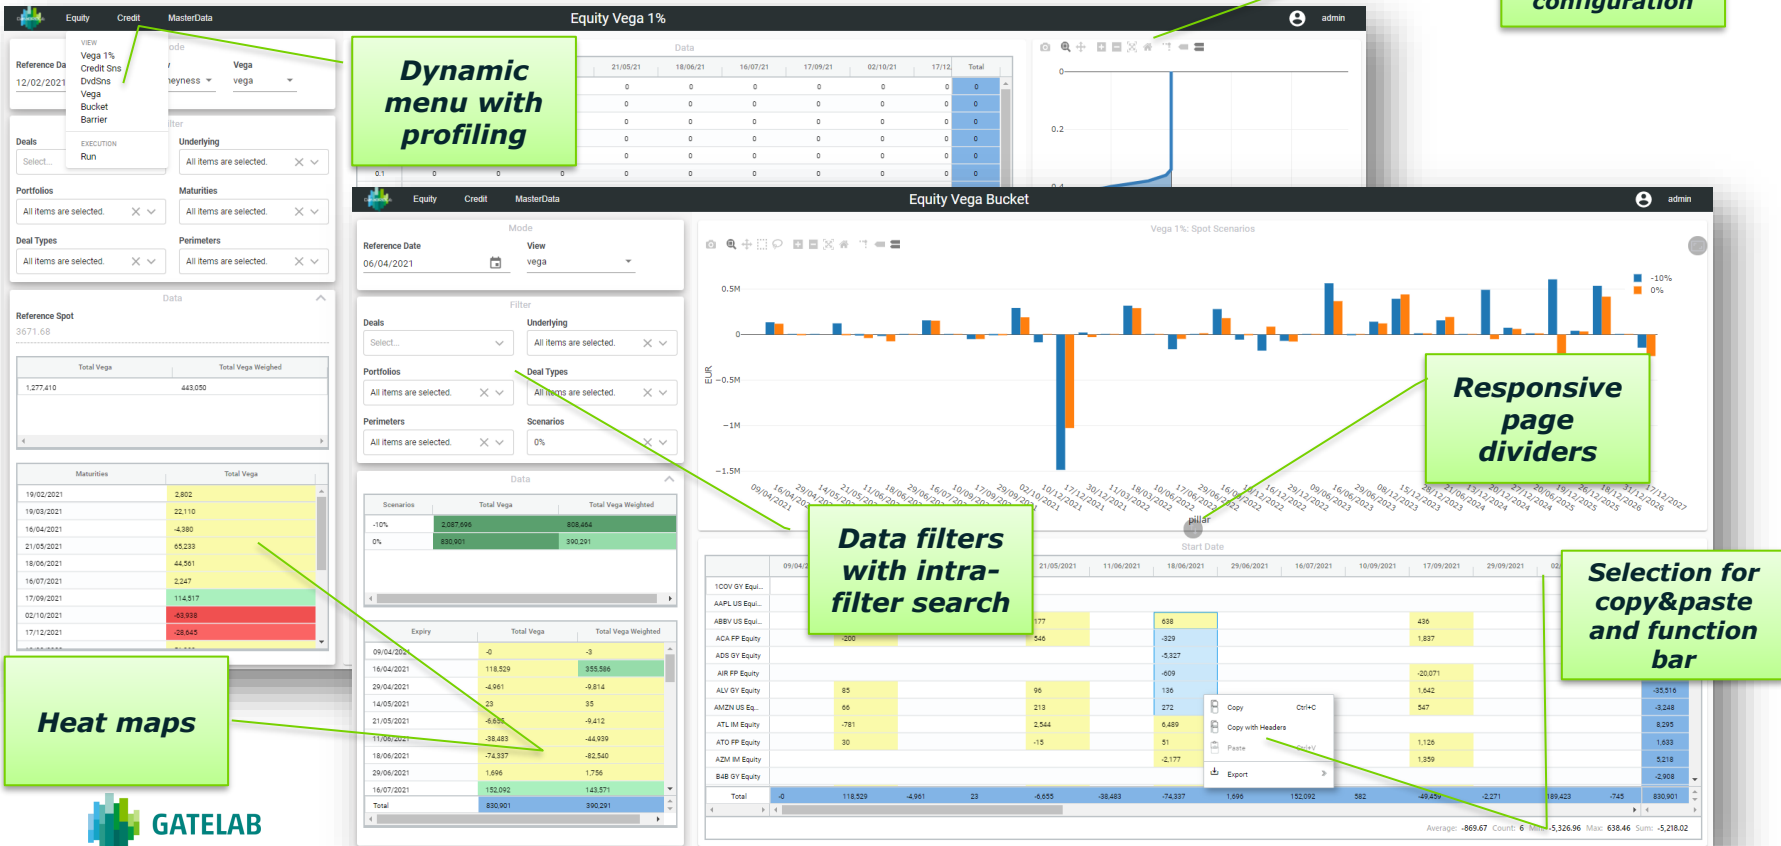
configuration

Equity Credit MasterData
Equity Vega 1%
admin

VIEW
Vega 1%
Credit Sns
DvdSns
Vega
Bucket
Barrier
EXECUTION
Run

Reference Da
12/02/2021

Vega
vega

Deals
Select...

Underlying
All items are selected.

Portfolios
All items are selected.

Maturities
All items are selected.

Deal Types
All items are selected.

Perimeters
All items are selected.

Data

Reference Spot
3671.68

| Total Vega | Total Vega Weighed |
|---|---|
| 1,277,410 | 443,050 |

| Maturities | Total Vega |
|---|---|
| 19/02/2021 | 2,802 |
| 19/03/2021 | 22,110 |
| 16/04/2021 | -4,380 |
| 21/05/2021 | 65,233 |
| 18/06/2021 | 44,561 |
| 16/07/2021 | 2,247 |
| 17/09/2021 | 114,517 |
| 02/10/2021 | -63,938 |
| 17/12/2021 | -28,645 |

Dynamic menu with profiling

Data
21/05/21 18/06/21 16/07/21 17/09/21 02/10/21 17/12 Total

Equity Credit MasterData
Equity Vega Bucket
admin

Mode
Reference Date
06/04/2021
View
vega

Filter
Deals
Select...
Underlying
All items are selected.
Portfolios
All items are selected.
Deal Types
All items are selected.
Perimeters
All items are selected.
Scenarios
0%

Data

| Scenarios | Total Vega | Total Vega Weighted |
|---|---|---|
| -10% | 2,087,696 | 808,464 |
| 0% | 830,901 | 390,291 |

| Expiry | Total Vega | Total Vega Weighted |
|---|---|---|
| 09/04/2021 | -0 | -3 |
| 16/04/2021 | 118,529 | 355,586 |
| 29/04/2021 | -4,961 | -9,814 |
| 14/05/2021 | 23 | 35 |
| 21/05/2021 | -6,655 | -9,412 |
| 11/06/2021 | -38,483 | -44,939 |
| 18/06/2021 | -74,337 | -82,540 |
| 29/06/2021 | 1,696 | 1,756 |
| 16/07/2021 | 152,092 | 143,571 |
| Total | 830,901 | 390,291 |

Vega 1%: Spot Scenarios
-10%
0%
0.5M
0
−0.5M
−1M
−1.5M
EUR
pillar
Start Date

Responsive page dividers

Data filters with intra-filter search

Selection for copy&paste and function bar

Heat maps

1COV GY Equi...
AAPL US Equi...
ABBV US Equi...
ACA FP Equity
ADS GY Equity
AIR FP Equity
ALV GY Equity
AMZN US Eq...
ATL IM Equity
ATO FP Equity
AZM IM Equity
B4B GY Equity
Total

Copy Ctrl+C
Copy with Headers
Paste Ctrl+V
Export

Average: -869.67 Count: 6 Min: -5,326.96 Max: 638.46 Sum: -5,218.02

GATELAB